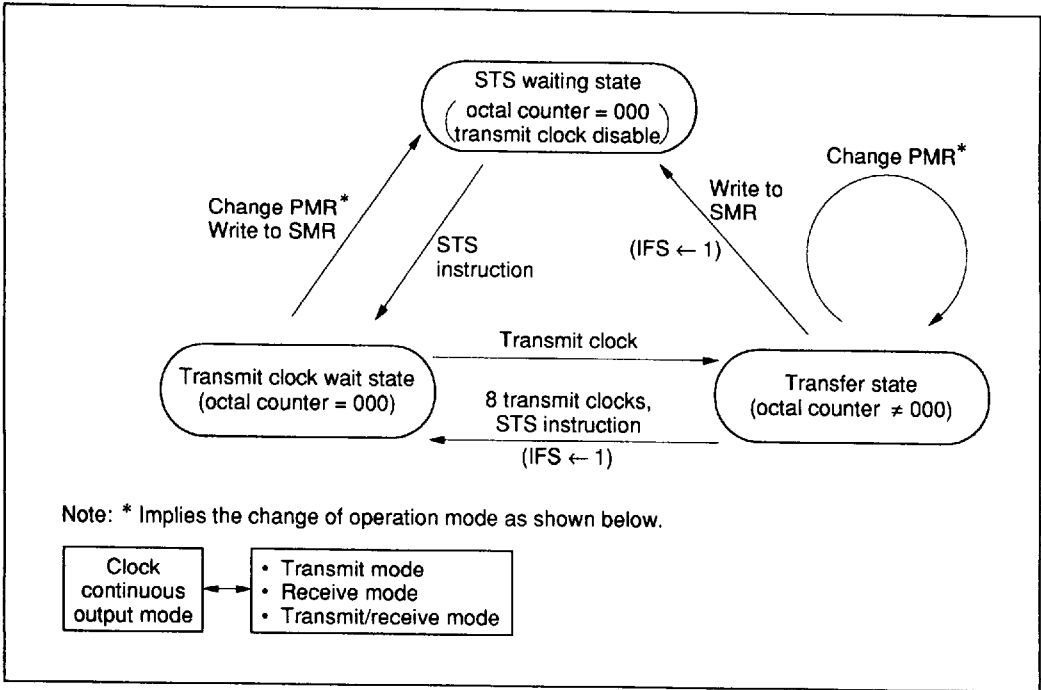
STS waiting state
(octal counter = 000 transmit clock disable)

Change PMR*

Change PMR*
Write to SMR

STS instruction

Write to SMR

(IFS $\leftarrow$ 1)

Transmit clock

Transmit clock wait state
(octal counter = 000)

8 transmit clocks,
STS instruction

(IFS $\leftarrow$ 1)

Transfer state
(octal counter $\neq$ 000)

Note: * Implies the change of operation mode as shown below.

Clock continuous output mode

• Transmit mode
• Receive mode
• Transmit/receive mode